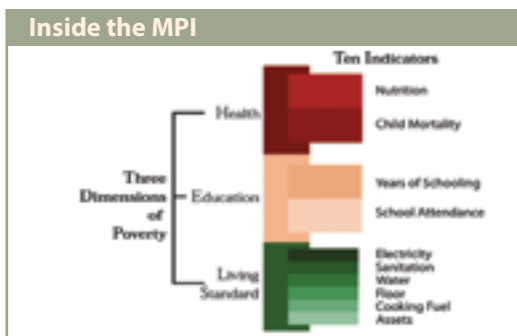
Inside the MPI

Ten Indicators

Three Dimensions of Poverty

Health

Nutrition

Child Mortality

Education

Years of Schooling

School Attendance

Living Standard

Electricity

Sanitation

Water

Floor

Cooking Fuel

Assets